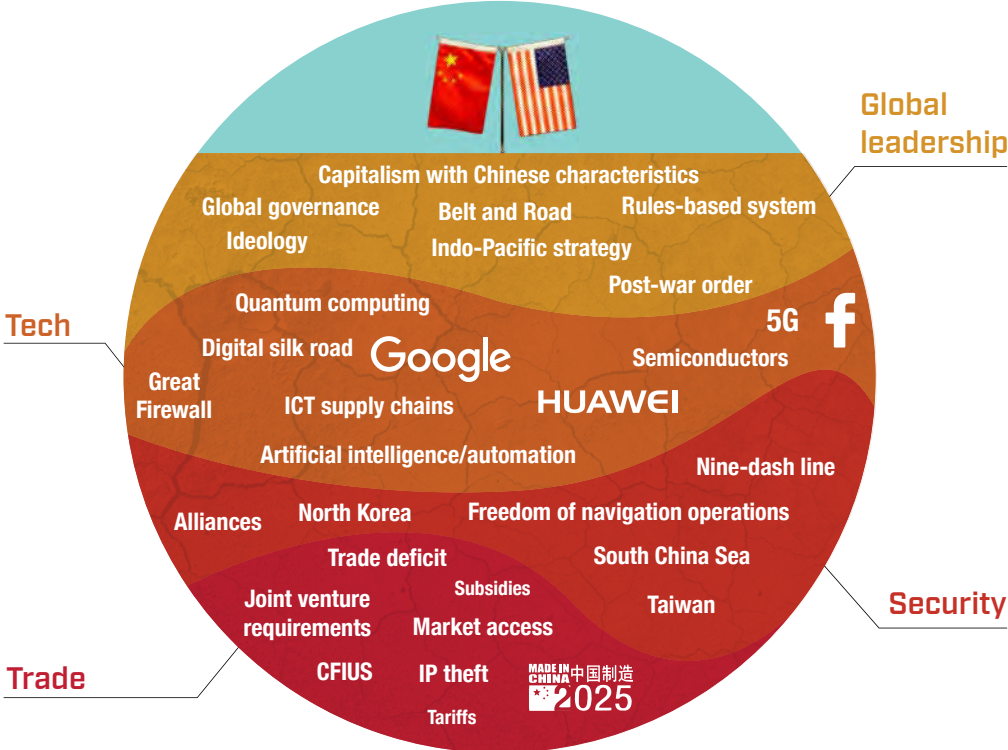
Global leadership

Capitalism with Chinese characteristics
Global governance
Belt and Road
Rules-based system
Ideology
Indo-Pacific strategy
Post-war order

Tech

Quantum computing
5G
Digital silk road
Google
Semiconductors
Great Firewall
ICT supply chains
HUAWEI
Artificial intelligence/automation

Nine-dash line
Alliances
North Korea
Freedom of navigation operations
South China Sea
Taiwan

Security

Trade deficit
Subsidies
Joint venture requirements
Market access
CFIUS
IP theft
MADE IN CHINA 中国制造 2025
Tariffs

Trade